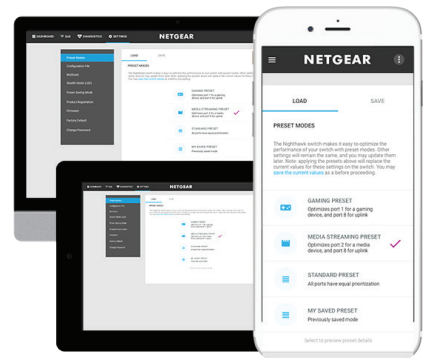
NETGEAR

LOAD

SAVE

PRESET MODES

The Nighthawk switch makes it easy to optimize the performance of your switch with preset modes. Other settings will remain the same, and you may update them later. Note: applying the preset above will replace the current values for these settings on the switch. You may save the current values as a before proceeding.

GAMING PRESET
Optimizes port 1 for a gaming device, and port 8 for uplink

MEDIA STREAMING PRESET
Optimizes port 2 for a media device, and port 8 for uplink

STANDARD PRESET
All ports have equal prioritization

MY SAVED PRESET
Previously saved mode

Select to preview preset details

NETGEAR

Preset Modes
Configuration File
Multicast
Double Auto (LAG)
Power Saving Mode
Product Registration
Firmware
Factory Default
Change Password

LOAD
SAVE

PRESET MODES

GAMING PRESET

MEDIA STREAMING PRESET

STANDARD PRESET

MY SAVED PRESET

NETGEAR